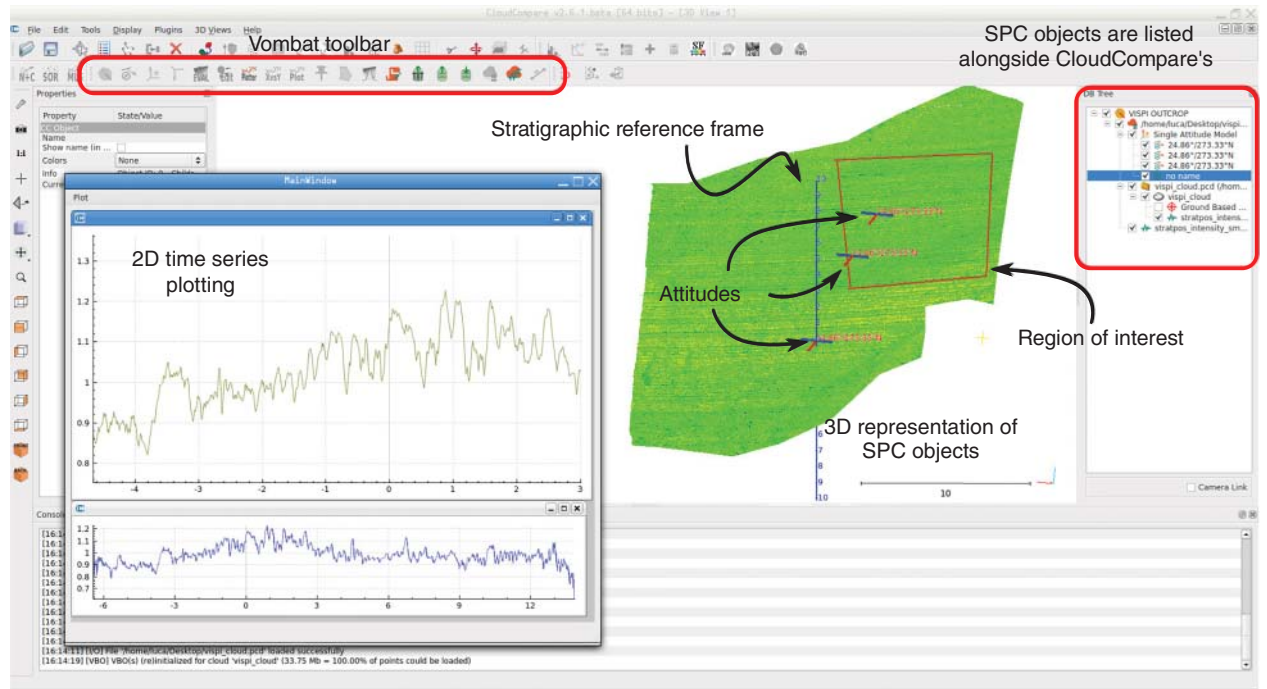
CloudCompare v2.6.1.beta [64 bits] - [3D View 1]

File Edit Tools Display Plugins 3D Views Help

Vombat toolbar

SPC objects are listed alongside CloudCompare's

Properties

| Property | State/Value |
|---|---|
| CC Object | |
| Name | |
| Show name (in ... | |
| Colors | None |
| Info | |
| Curre | |

MainWindow

Plot

2D time series plotting

1.3
1.2
1.1
1
0.9
0.8
-4 -3 -2 -1 0 1 2 3

1.2
1.1
1
0.9
0.8
0.7
-6 -3 0 3 6 9 12

Stratigraphic reference frame

Attitudes

Region of interest

3D representation of SPC objects

10

DB Tree

VISPI OUTCROP
/home/luca/Desktop/vispi...
Single Attitude Model
24.86°/273.33°N
24.86°/273.33°N
24.86°/273.33°N
no name
vispi_cloud.pcd (/home...
vispi_cloud
Ground Based ...
stratpos_intens...
stratpos_intensity_sm...

Camera Link

Console

[16:14:
[16:14:
[16:14:
[16:14:
[16:14:
[16:14:
[16:14:
[16:14:
[16:14:
[16:14:
[16:14:
[16:14:
[16:14:11] [I/O] File '/home/luca/Desktop/vispi_cloud.pcd' loaded successfully
[16:14:19] [VBO] VBO(s) (re)initialized for cloud 'vispi_cloud' (33.75 Mb = 100.00% of points could be loaded)